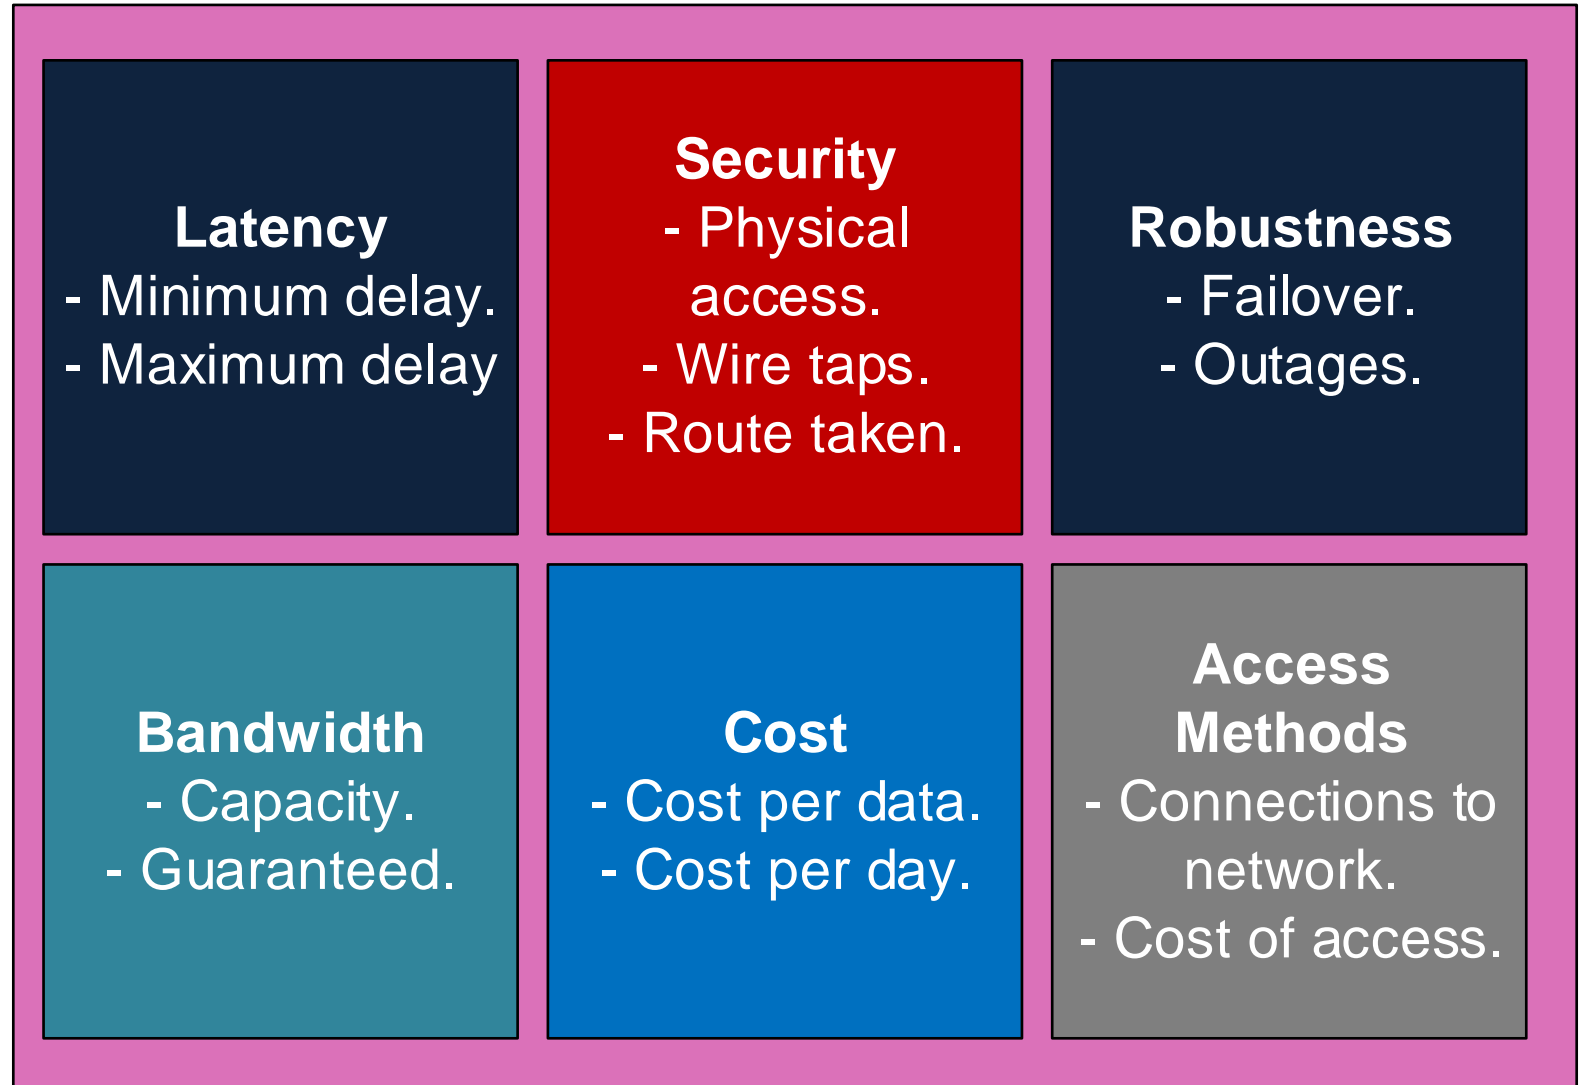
Latency
- Minimum delay.
- Maximum delay

Security
- Physical access.
- Wire taps.
- Route taken.

Robustness
- Failover.
- Outages.

Bandwidth
- Capacity.
- Guaranteed.

Cost
- Cost per data.
- Cost per day.

Access Methods
- Connections to network.
- Cost of access.